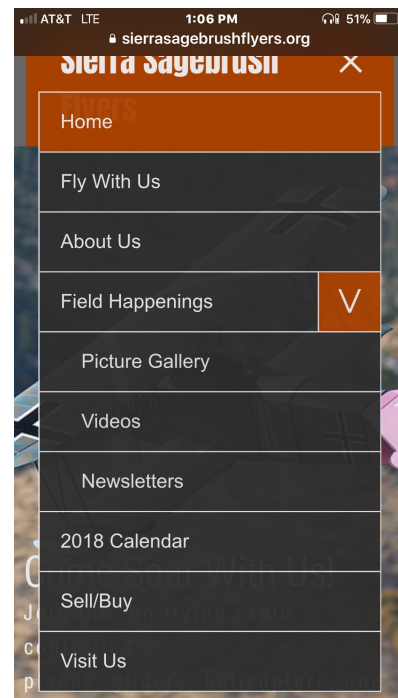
AT&T LTE 1:06 PM 51%
sierrasagebrushflyers.org

Sierra Sagebrush
Flyers
×

Home
Fly With Us
About Us
Field Happenings
V
Picture Gallery
Videos
Newsletters
2018 Calendar
Sell/Buy
Visit Us

Come Soar With Us!
Jo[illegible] flying radio
co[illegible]
p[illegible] gliders, helicopters, and